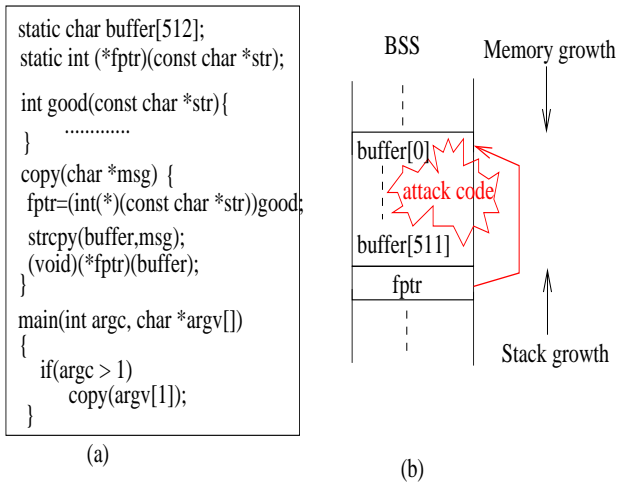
static char buffer[512];
static int (*fptr)(const char *str);

int good(const char *str){
.............
}

copy(char *msg) {
fptr=(int(*)(const char *str))good;
strcpy(buffer,msg);
(void)(*fptr)(buffer);
}

main(int argc, char *argv[])
{
if(argc > 1)
copy(argv[1]);
}

(a)

BSS

Memory growth

buffer[0]

attack code

buffer[511]

fptr

Stack growth

(b)